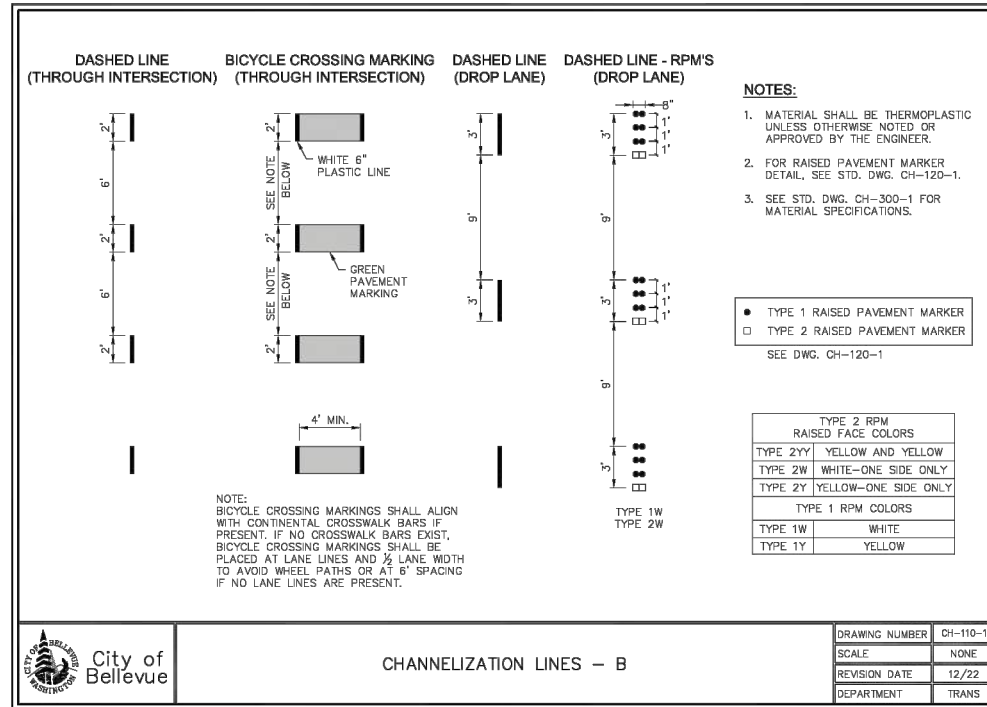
DASHED LINE (THROUGH INTERSECTION)

2'
6'
2'
6'
2'

BICYCLE CROSSING MARKING (THROUGH INTERSECTION)

2'
SEE NOTE BELOW
2'
SEE NOTE BELOW
2'

WHITE 6" PLASTIC LINE

GREEN PAVEMENT MARKING

4' MIN.

NOTE:
BICYCLE CROSSING MARKINGS SHALL ALIGN WITH CONTINENTAL CROSSWALK BARS IF PRESENT. IF NO CROSSWALK BARS EXIST, BICYCLE CROSSING MARKINGS SHALL BE PLACED AT LANE LINES AND $\frac{1}{2}$ LANE WIDTH TO AVOID WHEEL PATHS OR AT 6' SPACING IF NO LANE LINES ARE PRESENT.

DASHED LINE (DROP LANE)

3'
9'
3'

DASHED LINE - RPM'S (DROP LANE)

8"
1'
1'
1'
3'
9'
1'
1'
1'
3'
9'
3'

TYPE 1W
TYPE 2W

NOTES:

1. MATERIAL SHALL BE THERMOPLASTIC UNLESS OTHERWISE NOTED OR APPROVED BY THE ENGINEER.

2. FOR RAISED PAVEMENT MARKER DETAIL, SEE STD. DWG. CH-120-1.

3. SEE STD. DWG. CH-300-1 FOR MATERIAL SPECIFICATIONS.

● TYPE 1 RAISED PAVEMENT MARKER
□ TYPE 2 RAISED PAVEMENT MARKER

SEE DWG. CH-120-1

| TYPE 2 RPM RAISED FACE COLORS | |
|---|---|
| TYPE 2YY | YELLOW AND YELLOW |
| TYPE 2W | WHITE-ONE SIDE ONLY |
| TYPE 2Y | YELLOW-ONE SIDE ONLY |
| TYPE 1 RPM COLORS | |
| TYPE 1W | WHITE |
| TYPE 1Y | YELLOW |

CITY OF BELLEVUE WASHINGTON
City of Bellevue

CHANNELIZATION LINES – B

| DRAWING NUMBER | CH-110-1 |
|---|---|
| SCALE | NONE |
| REVISION DATE | 12/22 |
| DEPARTMENT | TRANS |